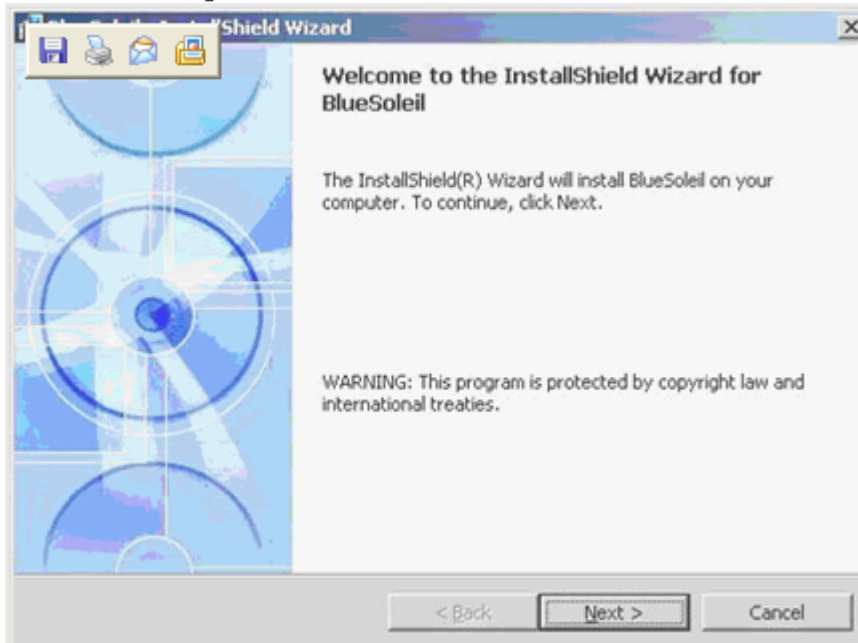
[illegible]Shield Wizard

×

Welcome to the InstallShield Wizard for BlueSoleil

The InstallShield(R) Wizard will install BlueSoleil on your computer. To continue, click Next.

WARNING: This program is protected by copyright law and international treaties.

< Back

Next >

Cancel